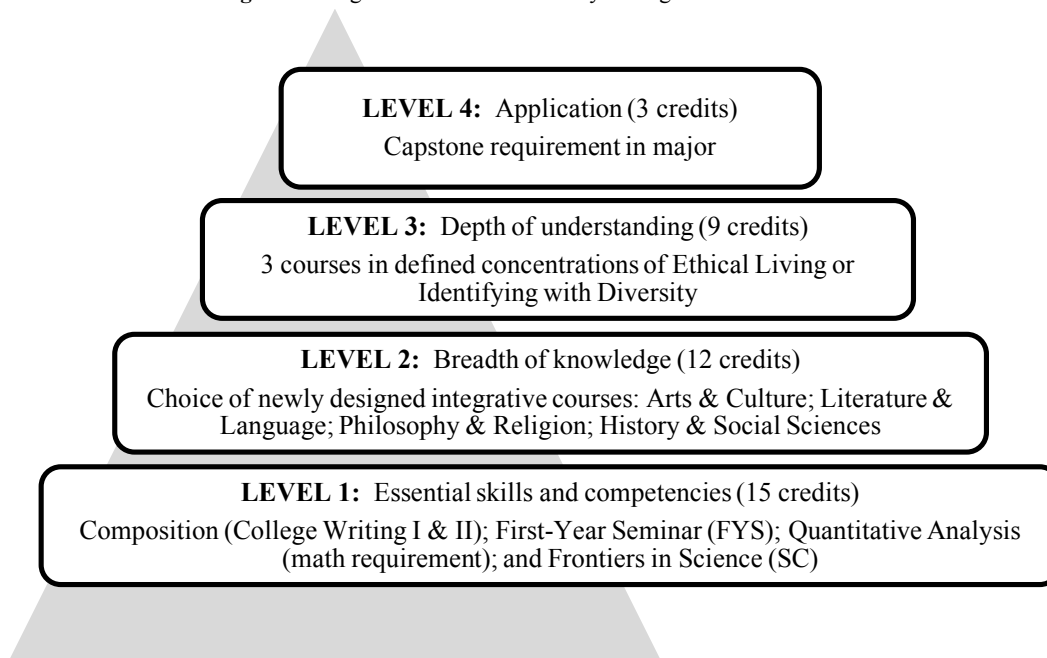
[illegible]

**LEVEL 4:** Application (3 credits)
Capstone requirement in major

**LEVEL 3:** Depth of understanding (9 credits)
3 courses in defined concentrations of Ethical Living or Identifying with Diversity

**LEVEL 2:** Breadth of knowledge (12 credits)
Choice of newly designed integrative courses: Arts & Culture; Literature & Language; Philosophy & Religion; History & Social Sciences

**LEVEL 1:** Essential skills and competencies (15 credits)
Composition (College Writing I & II); First-Year Seminar (FYS); Quantitative Analysis (math requirement); and Frontiers in Science (SC)